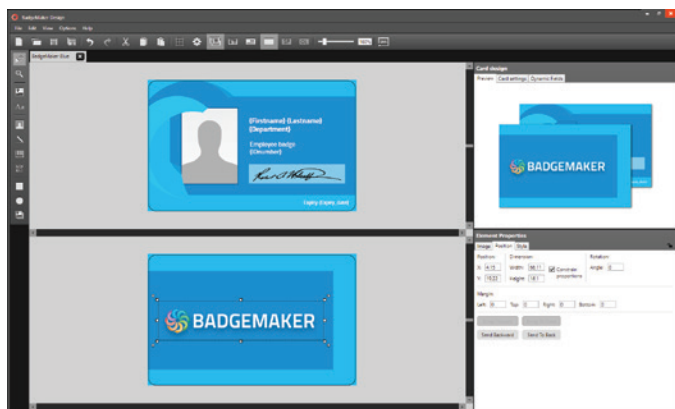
BadgeMaker Design

File Edit View Options Help

BadgeMaker Blue

{Firstname} {Lastname}
{Department}

Employee badge
{Discription}

Expiry {Expiry_Date}

BADGEMAKER

Card design
Preview Card settings Dynamic Fields

BADGEMAKER

Element Properties
Image Position Style

Position: Dimension: Rotation:
X: 4.15 Width: 38.11 Constrain proportions Angle: 0
Y: 15.22 Height: 18.1

Margin
Left: 0 Top: 0 Right: 0 Bottom: 0

Send Backward Send To Back